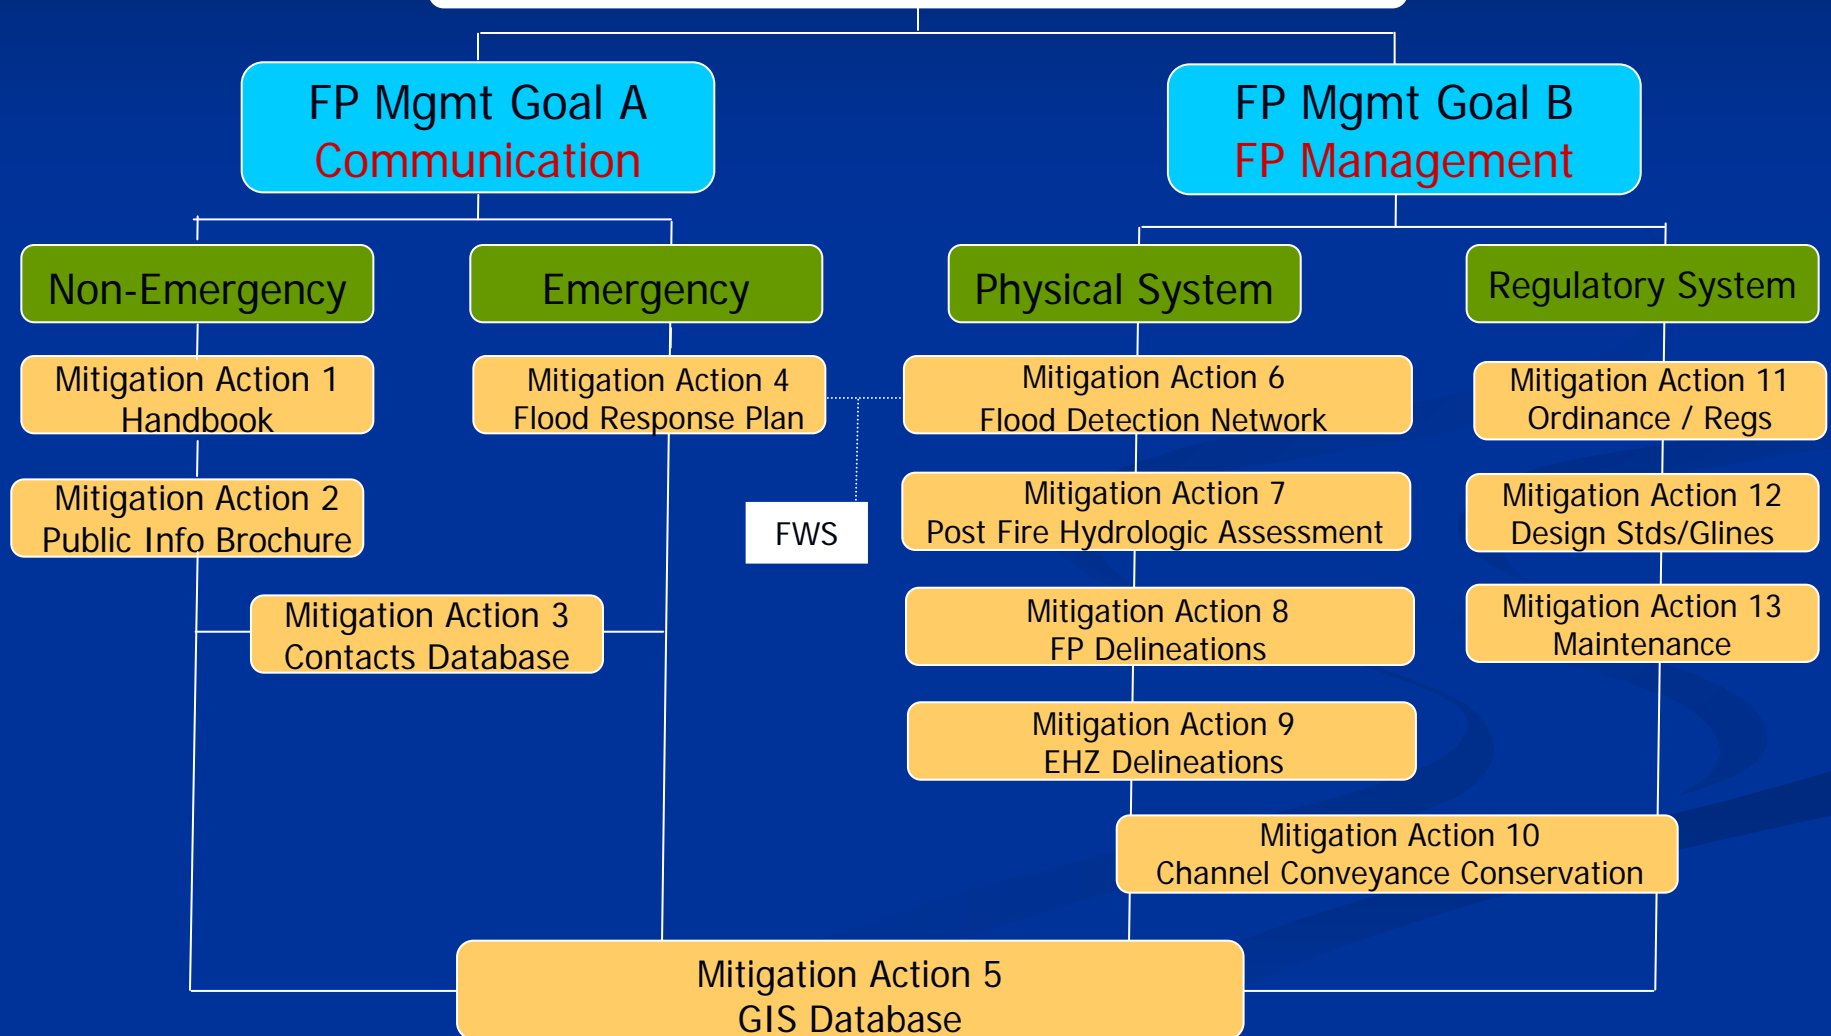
FP Mgmt Goal A
Communication

FP Mgmt Goal B
FP Management

Non-Emergency

Emergency

Physical System

Regulatory System

Mitigation Action 1
Handbook

Mitigation Action 4
Flood Response Plan

Mitigation Action 6
Flood Detection Network

Mitigation Action 11
Ordinance / Regs

Mitigation Action 2
Public Info Brochure

FWS

Mitigation Action 7
Post Fire Hydrologic Assessment

Mitigation Action 12
Design Stds/Glines

Mitigation Action 3
Contacts Database

Mitigation Action 8
FP Delineations

Mitigation Action 13
Maintenance

Mitigation Action 9
EHZ Delineations

Mitigation Action 10
Channel Conveyance Conservation

Mitigation Action 5
GIS Database